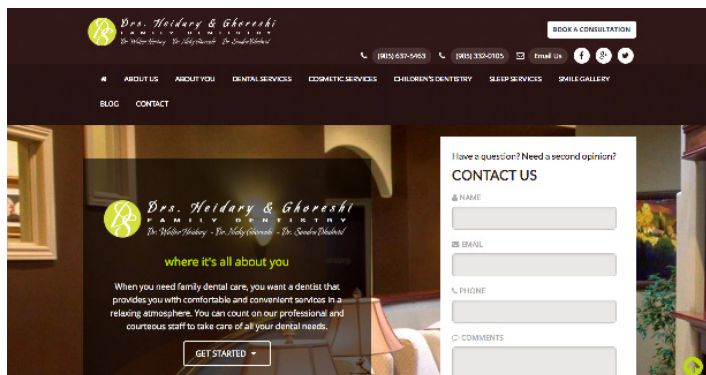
Drs. Heidary & Ghoreshi
FAMILY DENTISTRY
Dr. Walter Heidary · Dr. Nicky Ghoreshi · Dr. Sandra Pikulinski

BOOK A CONSULTATION

(905) 637-5463 (905) 332-0105 Email Us

ABOUT US ABOUT YOU DENTAL SERVICES COSMETIC SERVICES CHILDREN'S DENTISTRY SLEEP SERVICES SMILE GALLERY

BLOG CONTACT

Drs. Heidary & Ghoreshi
FAMILY DENTISTRY
Dr. Walter Heidary · Dr. Nicky Ghoreshi · Dr. Sandra Pikulinski

where it's all about you

When you need family dental care, you want a dentist that provides you with comfortable and convenient services in a relaxing atmosphere. You can count on our professional and courteous staff to take care of all your dental needs.

GET STARTED

Have a question? Need a second opinion?

CONTACT US

NAME

EMAIL

PHONE

COMMENTS